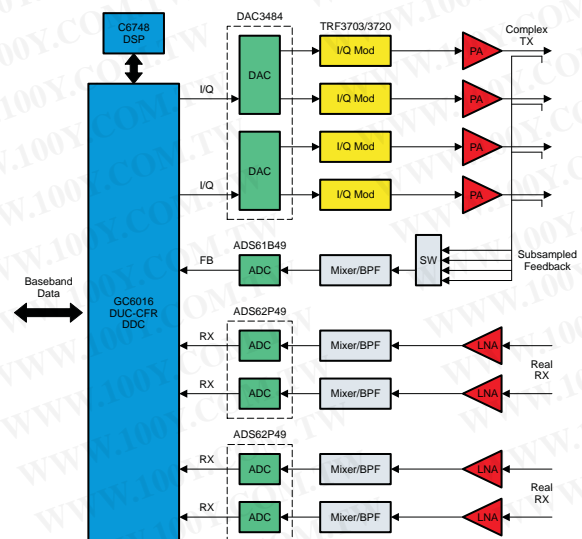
C6748 DSP

DAC3484

TRF3703/3720

Complex TX

I/Q

DAC

I/Q Mod

PA

I/Q Mod

PA

DAC

I/Q Mod

PA

I/Q

I/Q Mod

PA

ADS61B49

FB

ADC

Mixer/BPF

SW

Subsampled Feedback

Baseband Data

GC6016 DUC-CFR DDC

ADS62P49

RX

ADC

Mixer/BPF

LNA

Real RX

RX

ADC

Mixer/BPF

LNA

ADS62P49

RX

ADC

Mixer/BPF

LNA

Real RX

RX

ADC

Mixer/BPF

LNA

WWW.100Y.COM.TW